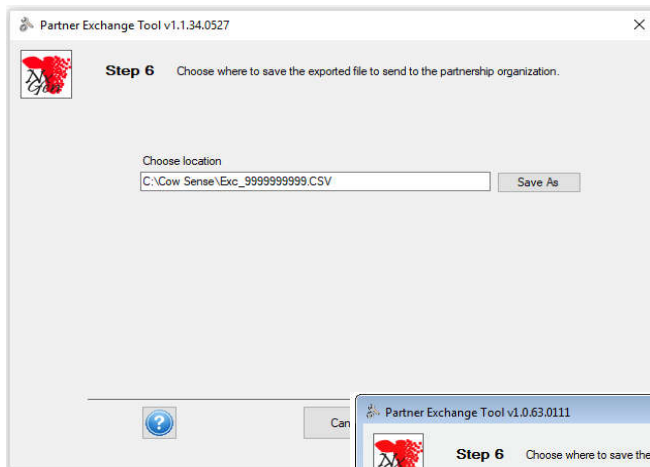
Partner Exchange Tool v1.1.34.0527

Step 6 Choose where to save the exported file to send to the partnership organization.

Choose location

C:\Cow Sense\Exc_9999999999.CSV

Save As

Can

Partner Exchange Tool v1.0.63.0111

Step 6 Choose where to save the